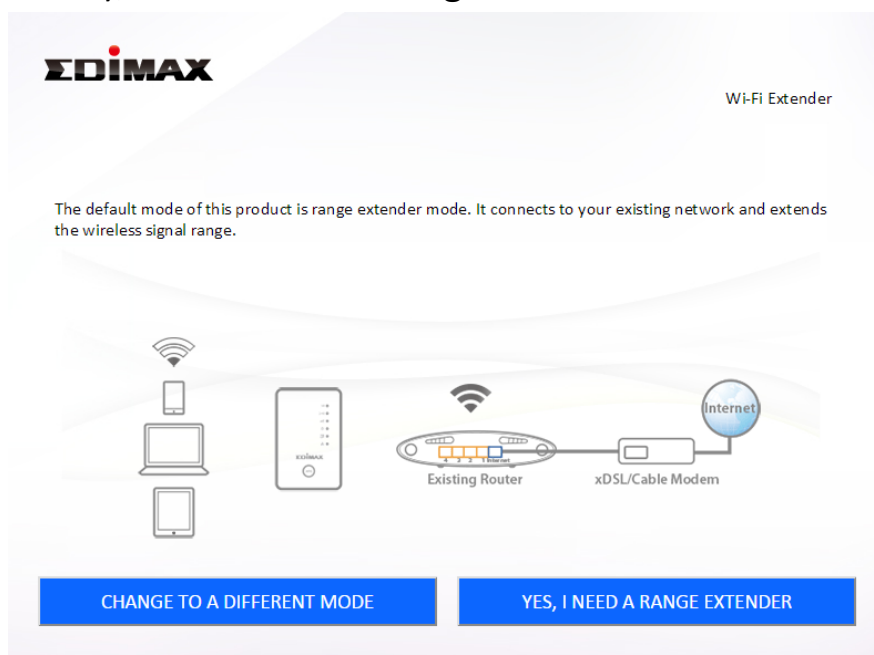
EDIMAX

Wi-Fi Extender

The default mode of this product is range extender mode. It connects to your existing network and extends the wireless signal range.

EDIMAX

4 3 2 1 Internet

Existing Router

xDSL/Cable Modem

Internet

CHANGE TO A DIFFERENT MODE

YES, I NEED A RANGE EXTENDER